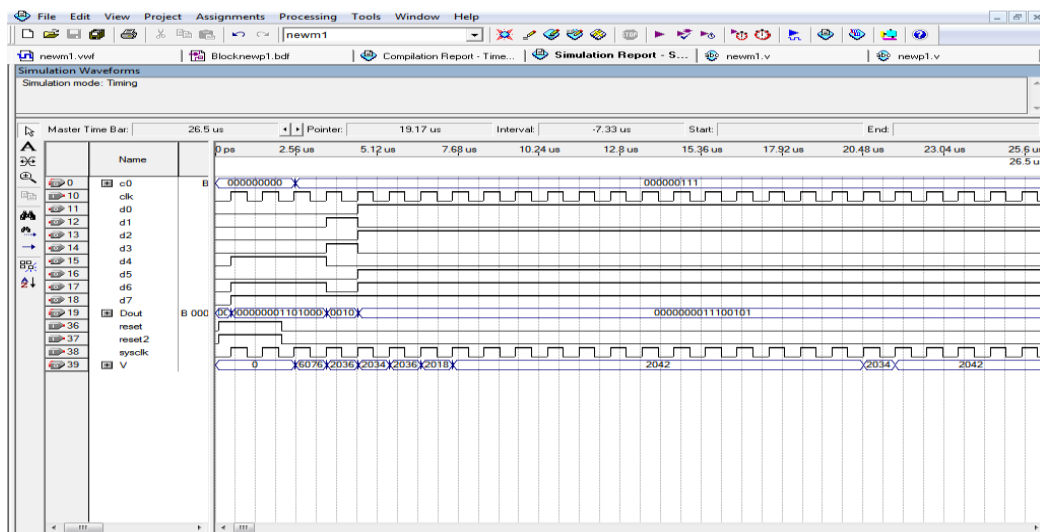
File Edit View Project Assignments Processing Tools Window Help

newm1

newm1.vwf | Blocknewp1.bdf | Compilation Report - Time... | Simulation Report - S... | newm1.v | newp1.v

Simulation Waveforms
Simulation mode: Timing

Master Time Bar: 26.5 us | Pointer: 19.17 us | Interval: -7.33 us | Start: | End:

| | Name | | 0 ps | 2.56 us | 5.12 us | 7.68 us | 10.24 us | 12.8 us | 15.36 us | 17.92 us | 20.48 us | 23.04 us | 25.6 us |
|---|---|---|---|---|---|---|---|---|---|---|---|---|---|
| 0 | c0 | B | 000000000 | | | | | 000000111 | | | | | |
| 10 | clk | | | | | | | | | | | | |
| 11 | d0 | | | | | | | | | | | | |
| 12 | d1 | | | | | | | | | | | | |
| 13 | d2 | | | | | | | | | | | | |
| 14 | d3 | | | | | | | | | | | | |
| 15 | d4 | | | | | | | | | | | | |
| 16 | d5 | | | | | | | | | | | | |
| 17 | d6 | | | | | | | | | | | | |
| 18 | d7 | | | | | | | | | | | | |
| 19 | Dout | B 000 | 00 | 00000001101000 | 0010 | | | 0000000011100101 | | | | | |
| 36 | reset | | | | | | | | | | | | |
| 37 | reset2 | | | | | | | | | | | | |
| 38 | sysclk | | | | | | | | | | | | |
| 39 | V | | 0 | 6076 | 2036 | 2034 | 2036 | 2018 | 2042 | | | 2034 | 2042 |

26.5 us